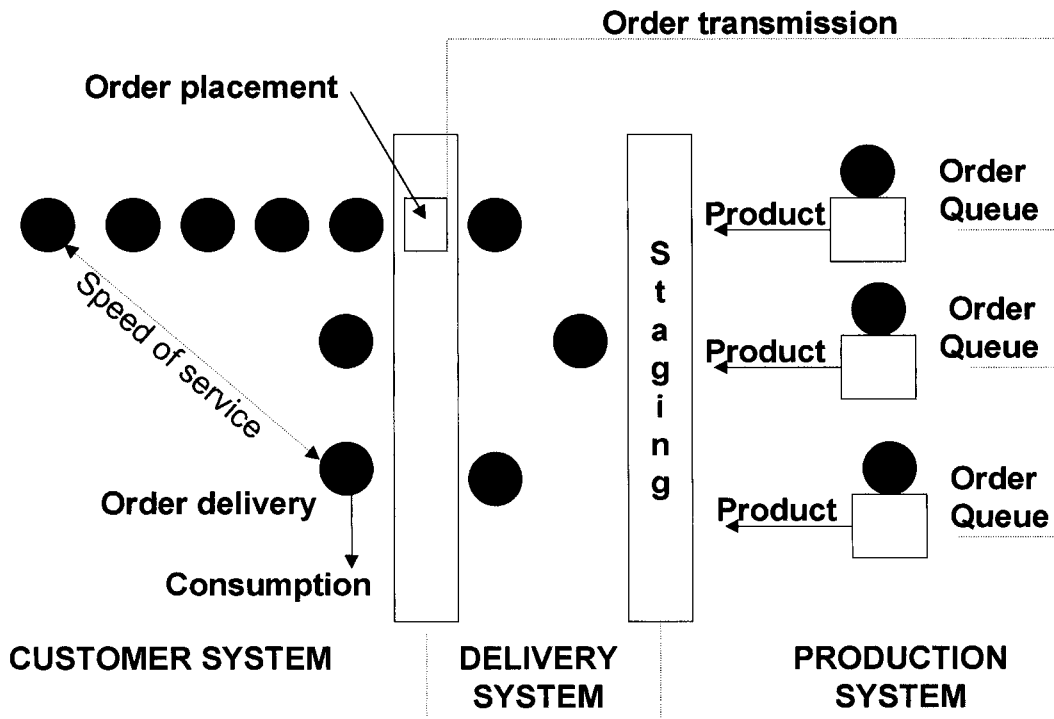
Order transmission

Order placement

Speed of service

Order delivery

Consumption

Staging

Product

Order Queue

Product

Order Queue

Product

Order Queue

CUSTOMER SYSTEM

DELIVERY SYSTEM

PRODUCTION SYSTEM